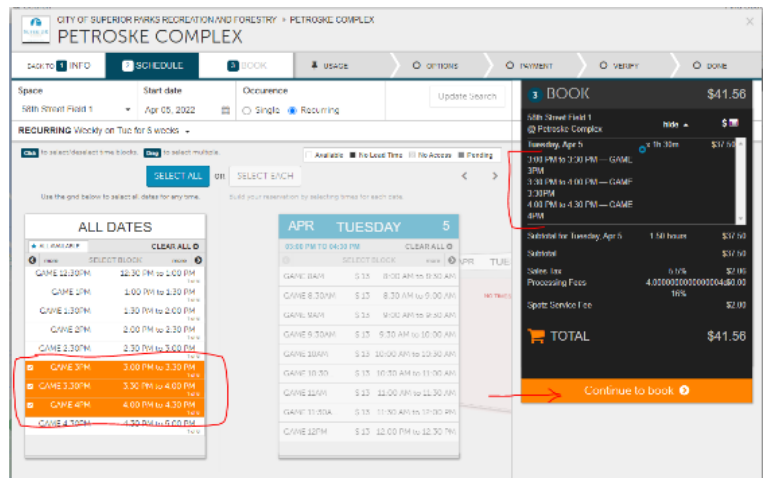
CITY OF SUPERIOR PARKS RECREATION AND FORESTRY » PETROSKE COMPLEX
PETROSKE COMPLEX

BACK TO 1 INFO | 2 SCHEDULE | 3 BOOK | USAGE | OPTIONS | PAYMENT | VERIFY | DONE

Space
58th Street Field 1
Start date
Apr 05, 2022
Occurence
Single Recurring
Update Search

RECURRING Weekly on Tue for 5 weeks

Click to select/deselect time blocks. Drag to select multiple.
Available | No Lead Time | No Access | Pending
SELECT ALL or SELECT EACH
Use the grid below to select all dates for any time.
Build your reservation by selecting times for each date.

ALL DATES
ALL AVAILABLE | CLEAR ALL
SELECT BLOCK

| | |
|---|---|
| GAME 12:30PM | 12:30 PM to 1:00 PM |
| GAME 1PM | 1:00 PM to 1:30 PM |
| GAME 1:30PM | 1:30 PM to 2:00 PM |
| GAME 2PM | 2:00 PM to 2:30 PM |
| GAME 2:30PM | 2:30 PM to 3:00 PM |
| GAME 3PM | 3:00 PM to 3:30 PM |
| GAME 3:30PM | 3:30 PM to 4:00 PM |
| GAME 4PM | 4:00 PM to 4:30 PM |
| GAME 4:30PM | 4:30 PM to 5:00 PM |

APR TUESDAY 5
03:00 PM TO 04:30 PM | CLEAR ALL
SELECT BLOCK | APR TUE

| | | |
|---|---|---|
| GAME 8AM | $13 | 8:00 AM to 8:30 AM |
| GAME 8:30AM | $13 | 8:30 AM to 9:00 AM |
| GAME 9AM | $13 | 9:00 AM to 9:30 AM |
| GAME 9:30AM | $13 | 9:30 AM to 10:00 AM |
| GAME 10AM | $13 | 10:00 AM to 10:30 AM |
| GAME 10:30 | $13 | 10:30 AM to 11:00 AM |
| GAME 11AM | $13 | 11:00 AM to 11:30 AM |
| GAME 11:30A | $13 | 11:30 AM to 12:00 PM |
| GAME 12PM | $13 | 12:00 PM to 12:30 PM |

3 BOOK $41.56
58th Street Field 1 @ Petroske Complex | hide | $
Tuesday, Apr 5 | 1h 30m | $37.50
3:00 PM to 3:30 PM — GAME 3PM
3:30 PM to 4:00 PM — GAME 3:30PM
4:00 PM to 4:30 PM — GAME 4PM

| | | |
|---|---|---|
| Subtotal for Tuesday, Apr 5 | 1.50 hours | $37.50 |
| Subtotal | | $37.50 |
| Sales Tax | 5.5% | $2.06 |
| Processing Fees | 4.0000000000000004 16% | $0.00 |
| Sports Service Fee | | $2.00 |

TOTAL $41.56
Continue to book